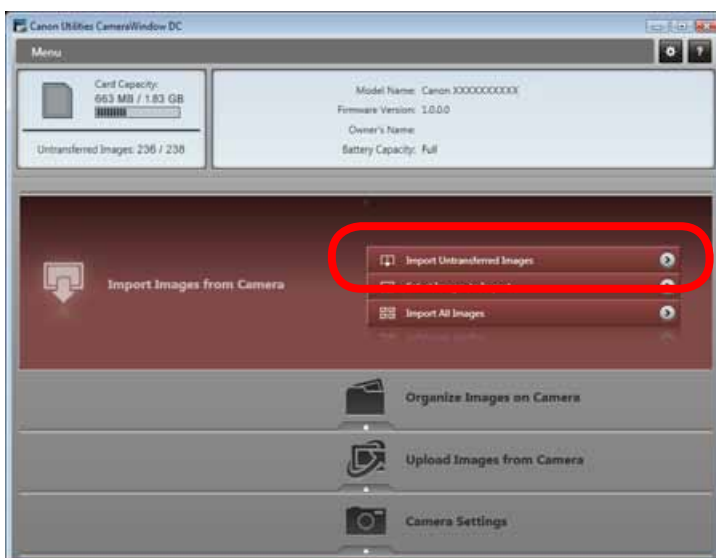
Canon Utilities CameraWindow DC

Menu

?

Card Capacity:
663 MB / 1.83 GB

Untransferred Images: 236 / 238

Model Name: Canon XXXXXXXXXX
Firmware Version: 1.0.0.0
Owner's Name:
Battery Capacity: Full

Import Images from Camera

Import Untransferred Images

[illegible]

Import All Images

Organize Images on Camera

Upload Images from Camera

Camera Settings